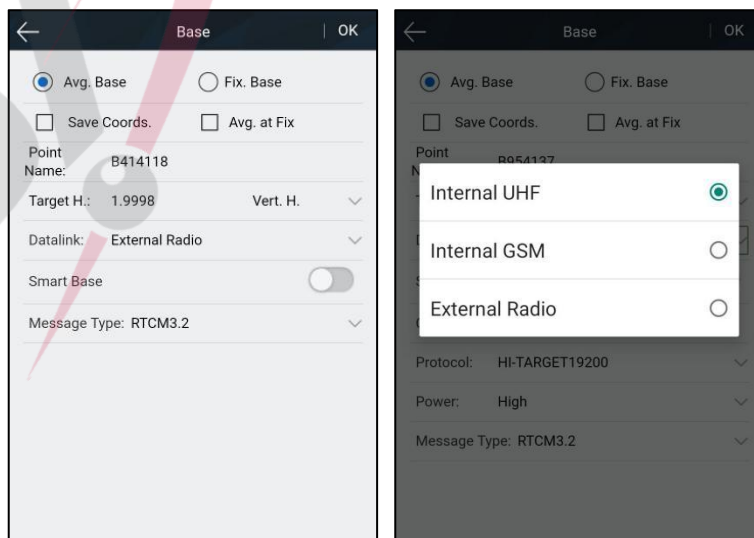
Base | OK

Avg. Base Fix. Base

Save Coords. Avg. at Fix

Point Name: B414118

Target H.: 1.9998 Vert. H.

Datalink: External Radio

Smart Base

Message Type: RTCM3.2

Base | OK

Avg. Base Fix. Base

Save Coords. Avg. at Fix

Point N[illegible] B954137

Internal UHF

Internal GSM

External Radio

Protocol: HI-TARGET19200

Power: High

Message Type: RTCM3.2